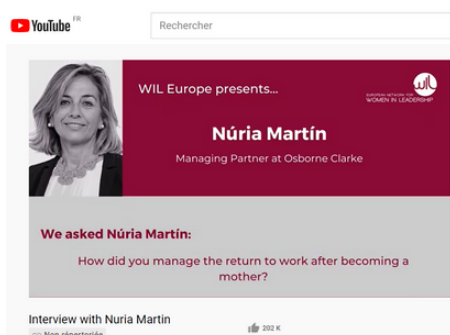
YouTube FR

Rechercher

WIL Europe presents...

wil
EUROPEAN NETWORK FOR
WOMEN IN LEADERSHIP

Núria Martín

Managing Partner at Osborne Clarke

We asked Núria Martín:

How did you manage the return to work after becoming a mother?

Interview with Nuria Martin

Non répertoriée

202 K